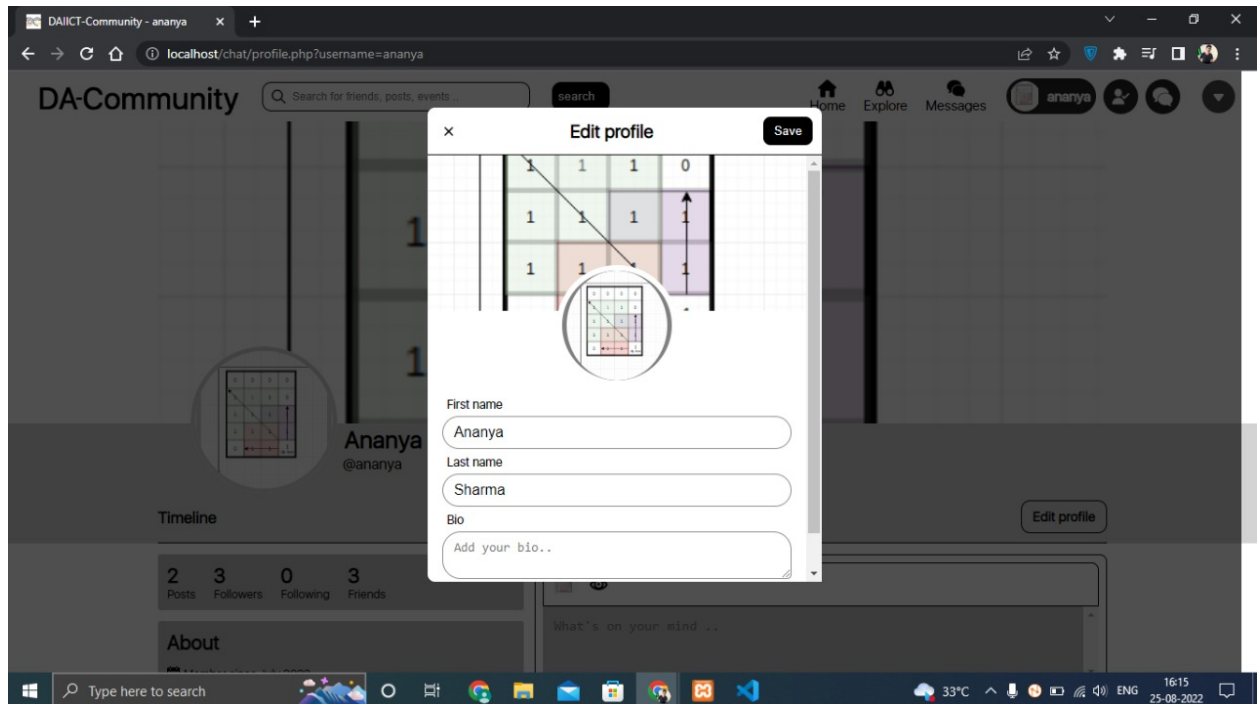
DAIICT-Community - ananya ×

localhost/chat/profile.php?username=ananya

DA-Community

Search for friends, posts, events ..

search

Home Explore Messages

ananya

×

Edit profile

Save

| 1 | 1 | 1 | 0 |
|---|---|---|---|
| 1 | 1 | 1 | 1 |
| 1 | 1 | | 1 |

1

1

First name

Ananya

Last name

Sharma

Bio

Add your bio..

Ananya

@ananya

Timeline

Edit profile

2 Posts 3 Followers 0 Following 3 Friends

About

What's on your mind ..

Type here to search

33°C ENG 16:15 25-08-2022